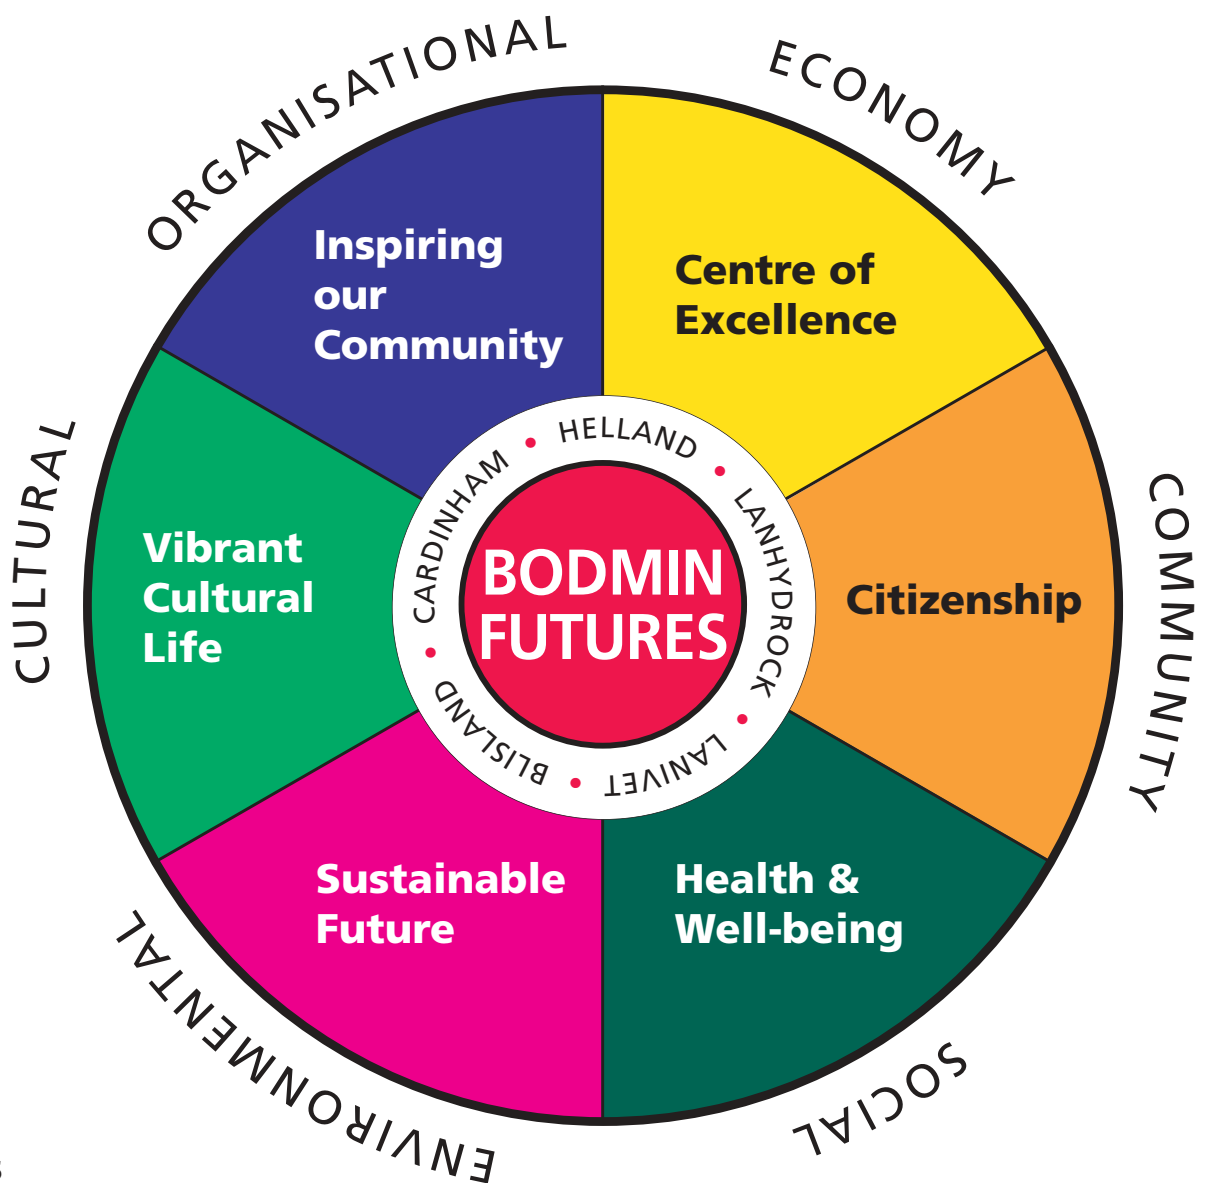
ORGANISATIONAL

ECONOMY

Inspiring our Community

Centre of Excellence

CULTURAL

COMMUNITY

Vibrant Cultural Life

Citizenship

HELLAND • LANHYDROCK • LANIVET • BLISLAND • CARDINHAM •

BODMIN FUTURES

Sustainable Future

Health & Well-being

ENVIRONMENTAL

SOCIAL